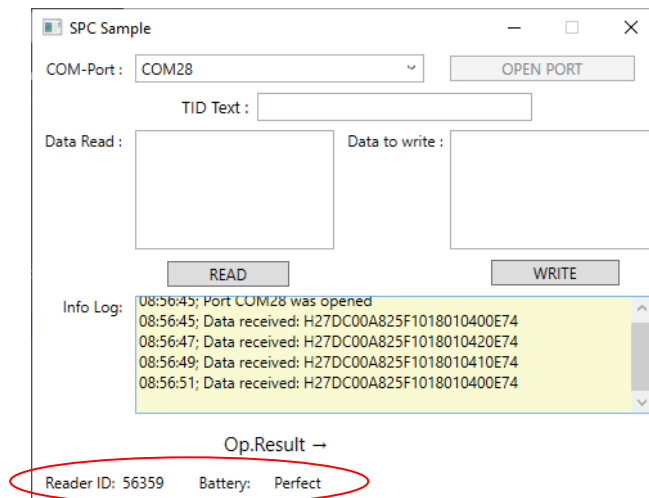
SPC Sample

COM-Port : COM28

OPEN PORT

TID Text :

Data Read :

Data to write :

READ

WRITE

Info Log:
08:56:45; Port COM28 was opened
08:56:45; Data received: H27DC00A825F1018010400E74
08:56:47; Data received: H27DC00A825F1018010420E74
08:56:49; Data received: H27DC00A825F1018010410E74
08:56:51; Data received: H27DC00A825F1018010400E74

Op.Result →

Reader ID: 56359 Battery: Perfect